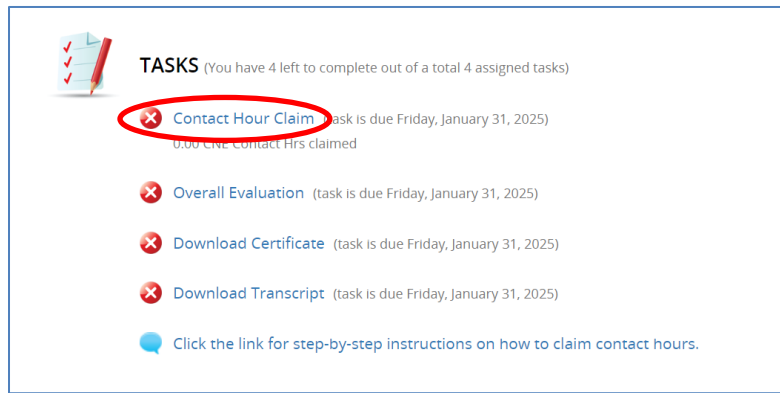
TASKS (You have 4 left to complete out of a total 4 assigned tasks)

Contact Hour Claim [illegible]ask is due Friday, January 31, 2025)
0.00 CNE Contact Hrs claimed

Overall Evaluation (task is due Friday, January 31, 2025)

Download Certificate (task is due Friday, January 31, 2025)

Download Transcript (task is due Friday, January 31, 2025)

Click the link for step-by-step instructions on how to claim contact hours.